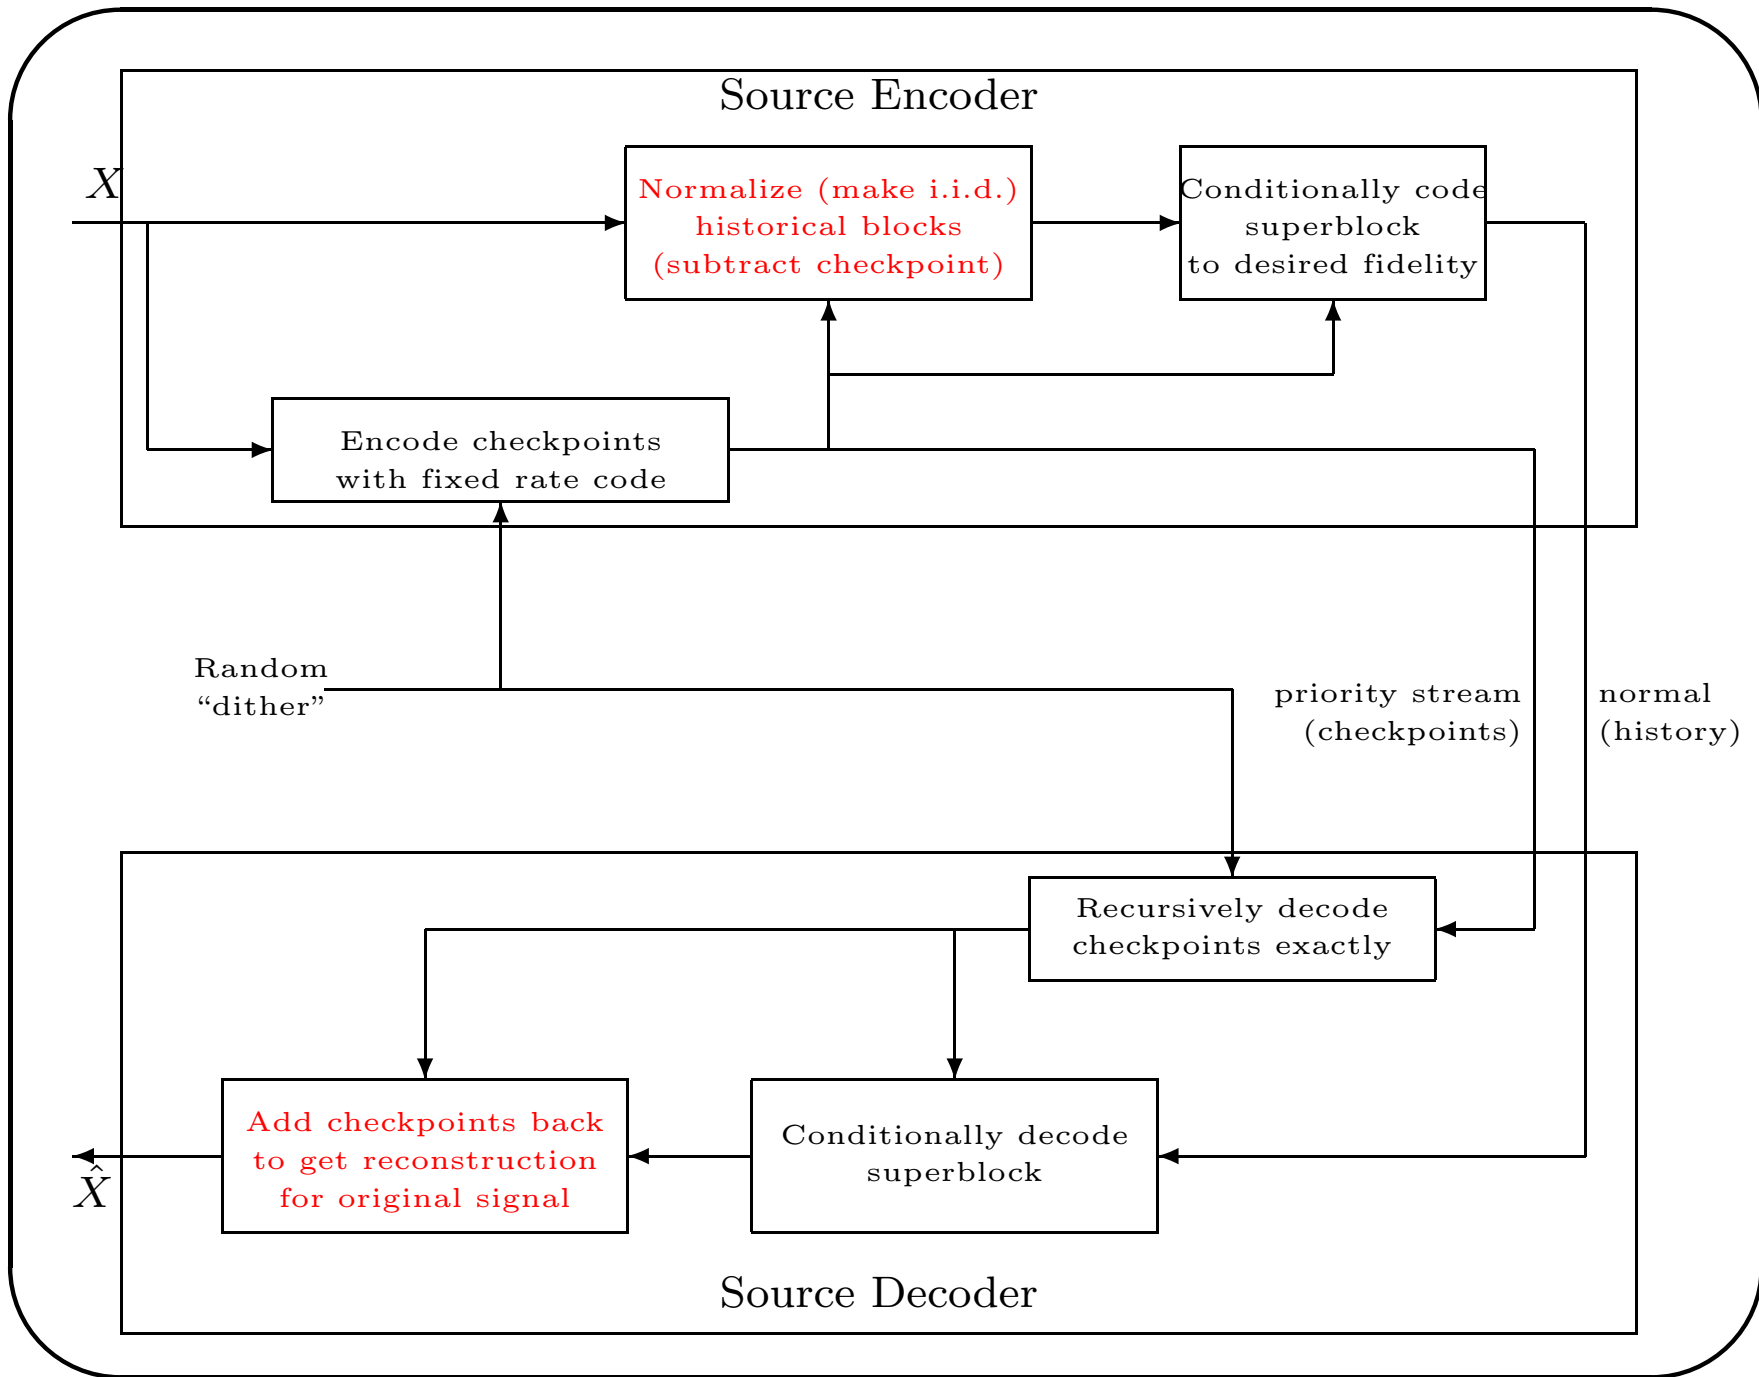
Source Encoder

$X$

Normalize (make i.i.d.) historical blocks (subtract checkpoint)

Conditionally code superblock to desired fidelity

Encode checkpoints with fixed rate code

Random "dither"

priority stream (checkpoints)

normal (history)

Recursively decode checkpoints exactly

Add checkpoints back to get reconstruction for original signal

Conditionally decode superblock

$\hat{X}$

Source Decoder